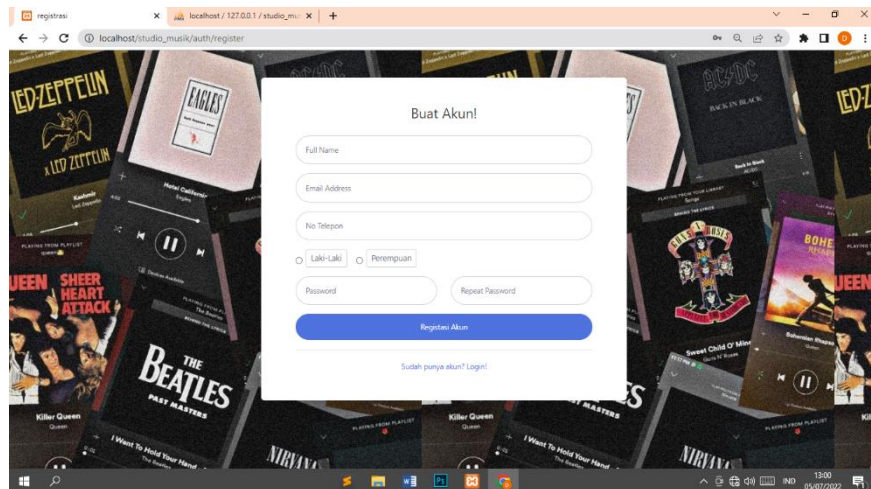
registrasi
localhost / 127.0.0.1 / studio_mu
localhost/studio_musik/auth/register

Buat Akun!

Full Name

Email Address

No Telepon

Laki-Laki
Perempuan

Password
Repeat Password

Registrasi Akun

Sudah punya akun? Login!

LED ZEPPELIN
EAGLES
AC/DC
BACK IN BLACK
GUNS N' ROSES
SHEER HEART ATTACK
QUEEN
THE BEATLES
PAST MASTERS
Killer Queen
Queen
Hotel California
Eagles
Kashmir
Sweet Child O' Mine
Guns N' Roses
Bohemian Rhapsody
I Want To Hold Your Hand
The Beatles
NIRVANA
PLAYING FROM PLAYLIST

IND
13:00
05/07/2022